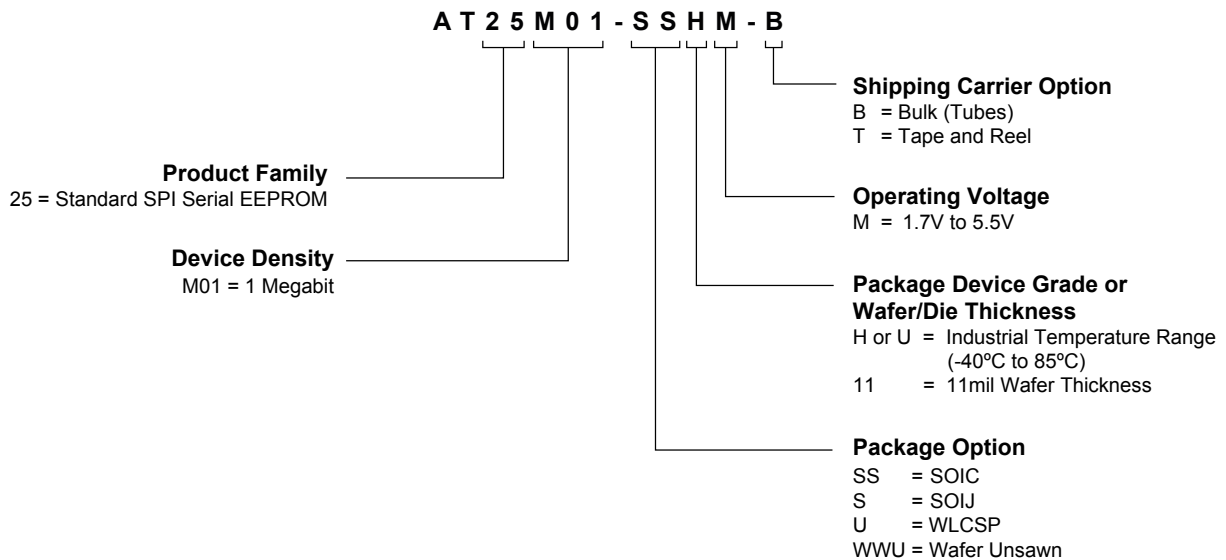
A T 2 5 M 0 1 - S S H M - B

Shipping Carrier Option
B = Bulk (Tubes)
T = Tape and Reel

Product Family
25 = Standard SPI Serial EEPROM

Operating Voltage
M = 1.7V to 5.5V

Device Density
M01 = 1 Megabit

Package Device Grade or Wafer/Die Thickness
H or U = Industrial Temperature Range (-40ºC to 85ºC)
11 = 11mil Wafer Thickness

Package Option
SS = SOIC
S = SOIJ
U = WLCSP
WWU = Wafer Unsawn